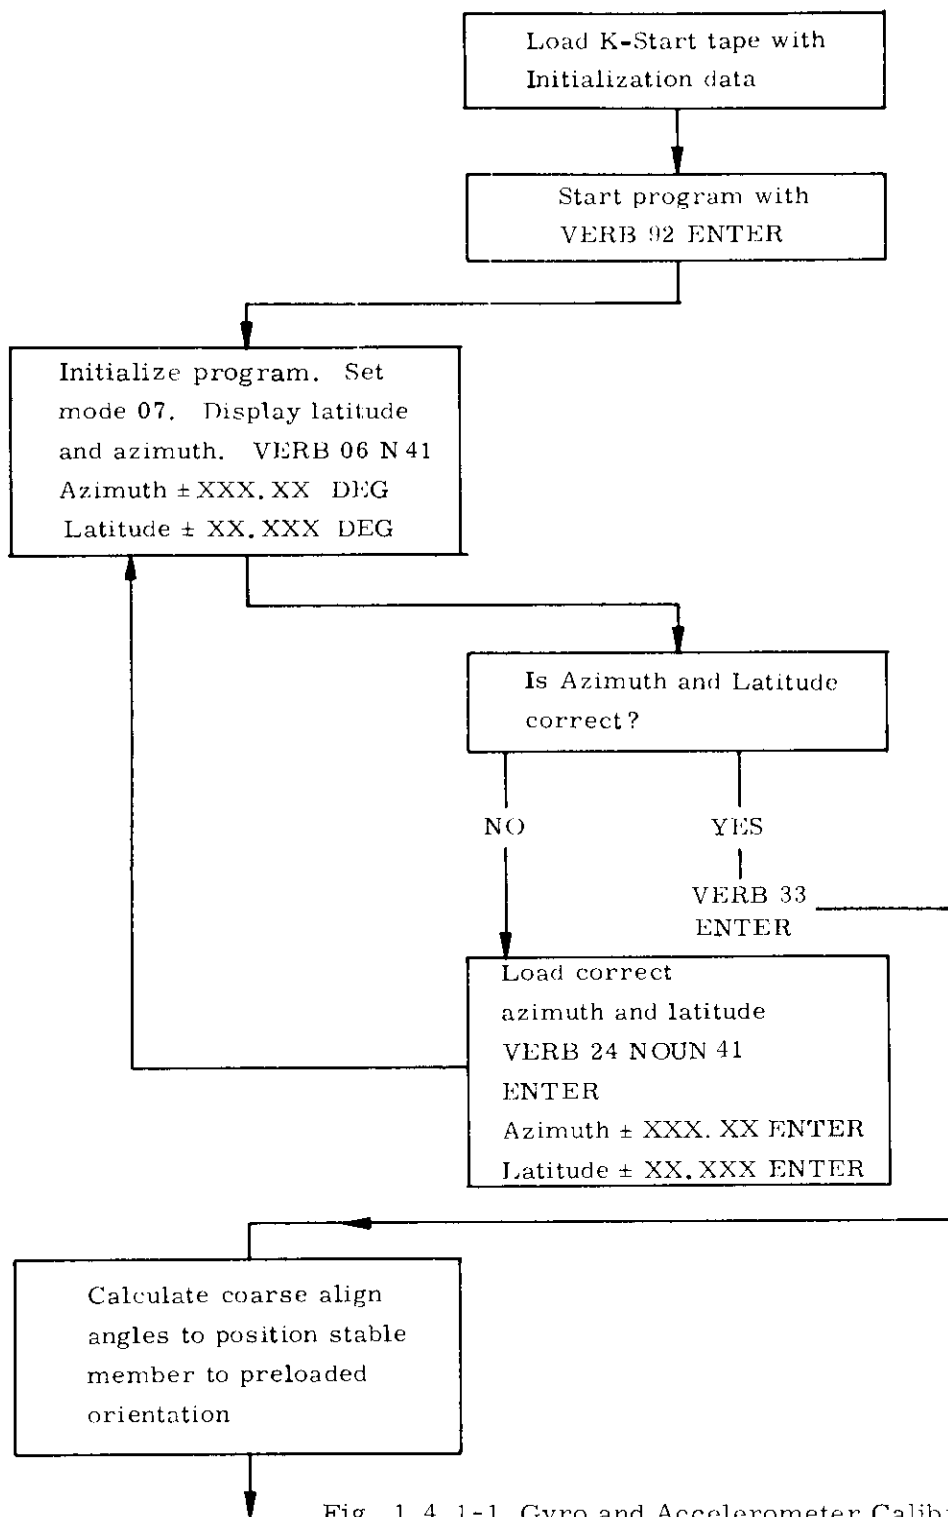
Load K-Start tape with Initialization data

Start program with VERB 92 ENTER

Initialize program. Set mode 07. Display latitude and azimuth. VERB 06 N 41 Azimuth ± XXX. XX DEG Latitude ± XX. XXX DEG

Is Azimuth and Latitude correct?

NO

YES

VERB 33 ENTER

Load correct azimuth and latitude VERB 24 NOUN 41 ENTER Azimuth ± XXX. XX ENTER Latitude ± XX. XXX ENTER

Calculate coarse align angles to position stable member to preloaded orientation

Fig. 1.4. 1-1 Gyro and Accelerometer Calib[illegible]